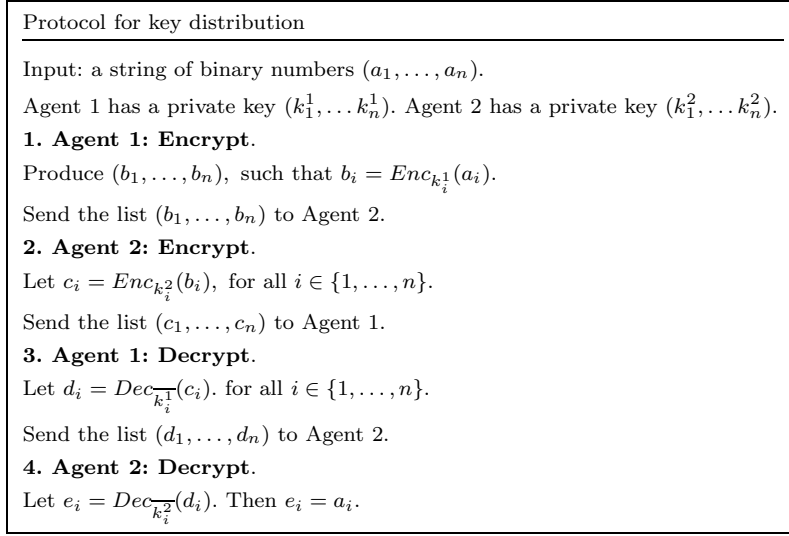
Protocol for key distribution

Input: a string of binary numbers $(a_1, \ldots, a_n)$.

Agent 1 has a private key $(k_1^1, \ldots k_n^1)$. Agent 2 has a private key $(k_1^2, \ldots k_n^2)$.

**1. Agent 1: Encrypt.**

Produce $(b_1, \ldots, b_n)$, such that $b_i = Enc_{k_i^1}(a_i)$.

Send the list $(b_1, \ldots, b_n)$ to Agent 2.

**2. Agent 2: Encrypt.**

Let $c_i = Enc_{k_i^2}(b_i)$, for all $i \in \{1, \ldots, n\}$.

Send the list $(c_1, \ldots, c_n)$ to Agent 1.

**3. Agent 1: Decrypt.**

Let $d_i = Dec_{\overline{k_i^1}}(c_i)$. for all $i \in \{1, \ldots, n\}$.

Send the list $(d_1, \ldots, d_n)$ to Agent 2.

**4. Agent 2: Decrypt.**

Let $e_i = Dec_{\overline{k_i^2}}(d_i)$. Then $e_i = a_i$.